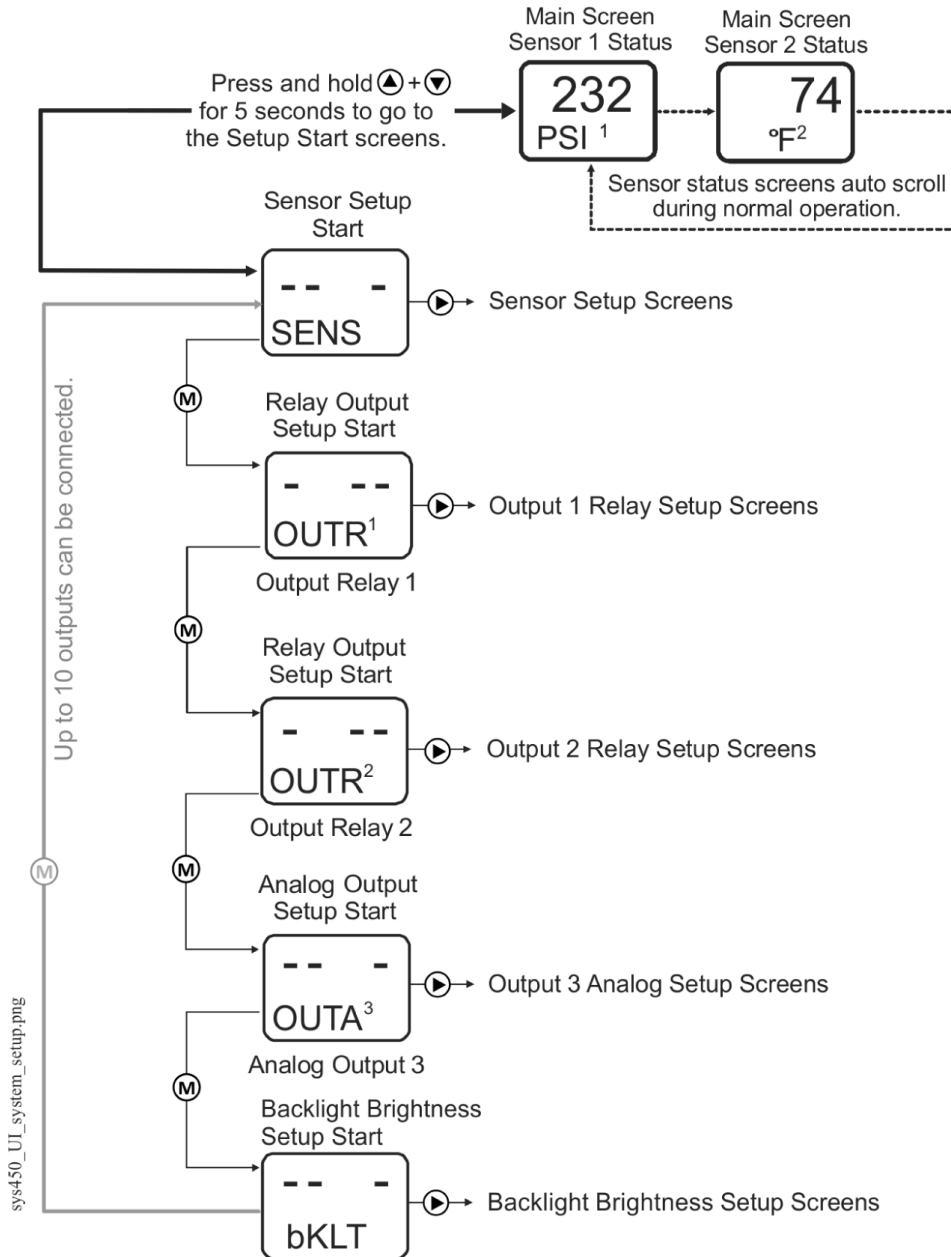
Main Screen
Sensor 1 Status

Main Screen
Sensor 2 Status

Press and hold ▲ + ▼ for 5 seconds to go to the Setup Start screens.

232
PSI $^1$

74
°F$^2$

Sensor status screens auto scroll during normal operation.

Sensor Setup Start

-- -
SENS

▶ Sensor Setup Screens

Up to 10 outputs can be connected.

M

Relay Output Setup Start

- --
OUTR$^1$

▶ Output 1 Relay Setup Screens

Output Relay 1

M

Relay Output Setup Start

- --
OUTR$^2$

▶ Output 2 Relay Setup Screens

Output Relay 2

M

M

Analog Output Setup Start

-- -
OUTA$^3$

▶ Output 3 Analog Setup Screens

Analog Output 3

M

Backlight Brightness Setup Start

-- -
bKLT

▶ Backlight Brightness Setup Screens

sys450_UI_system_setup.png